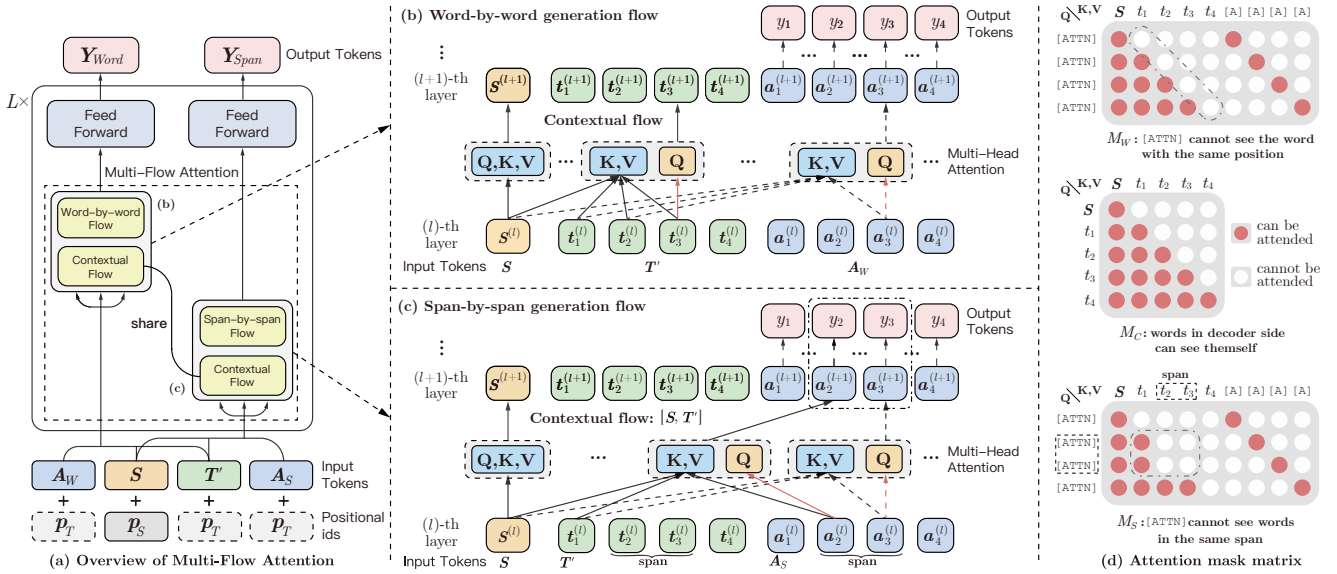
$Y_{Word}$ $Y_{Span}$ Output Tokens

$L\times$

Feed Forward

Feed Forward

Multi-Flow Attention

Word-by-word Flow (b)

Contextual Flow

share

Span-by-span Flow

Contextual Flow (c)

$A_W$ $S$ $T'$ $A_S$ Input Tokens

+ + + +

$p_T$ $p_S$ $p_T$ $p_T$ Positional ids

(a) Overview of Multi-Flow Attention

(b) Word-by-word generation flow

$y_1$ $y_2$ $y_3$ $y_4$ Output Tokens

$(l+1)$-th layer

$S^{(l+1)}$ $t_1^{(l+1)}$ $t_2^{(l+1)}$ $t_3^{(l+1)}$ $t_4^{(l+1)}$ $a_1^{(l+1)}$ $a_2^{(l+1)}$ $a_3^{(l+1)}$ $a_4^{(l+1)}$

Contextual flow

Q,K,V ... K,V Q ... K,V Q ... Multi-Head Attention

$(l)$-th layer

$S^{(l)}$ $t_1^{(l)}$ $t_2^{(l)}$ $t_3^{(l)}$ $t_4^{(l)}$ $a_1^{(l)}$ $a_2^{(l)}$ $a_3^{(l)}$ $a_4^{(l)}$

Input Tokens $S$ $T'$ $A_W$

(c) Span-by-span generation flow

$y_1$ $y_2$ $y_3$ $y_4$ Output Tokens

$(l+1)$-th layer

$S^{(l+1)}$ $t_1^{(l+1)}$ $t_2^{(l+1)}$ $t_3^{(l+1)}$ $t_4^{(l+1)}$ $a_1^{(l+1)}$ $a_2^{(l+1)}$ $a_3^{(l+1)}$ $a_4^{(l+1)}$

Contextual flow: $[S, T']$

Q,K,V ... K,V Q ... K,V Q Multi-Head Attention

$(l)$-th layer

$S^{(l)}$ $t_1^{(l)}$ $t_2^{(l)}$ $t_3^{(l)}$ $t_4^{(l)}$ $a_1^{(l)}$ $a_2^{(l)}$ $a_3^{(l)}$ $a_4^{(l)}$

Input Tokens $S$ $T'$ span $A_S$ span

Q K,V $S$ $t_1$ $t_2$ $t_3$ $t_4$ [A] [A] [A] [A]

[ATTN]
[ATTN]
[ATTN]
[ATTN]

$M_W$: [ATTN] cannot see the word with the same position

Q K,V $S$ $t_1$ $t_2$ $t_3$ $t_4$

$S$
$t_1$
$t_2$
$t_3$
$t_4$

can be attended

cannot be attended

$M_C$: words in decoder side can see themself

Q K,V $S$ $t_1$ span $t_2$ $t_3$ $t_4$ [A] [A] [A] [A]

[ATTN]
[ATTN]
[ATTN]
[ATTN]

$M_S$: [ATTN] cannot see words in the same span

(d) Attention mask matrix